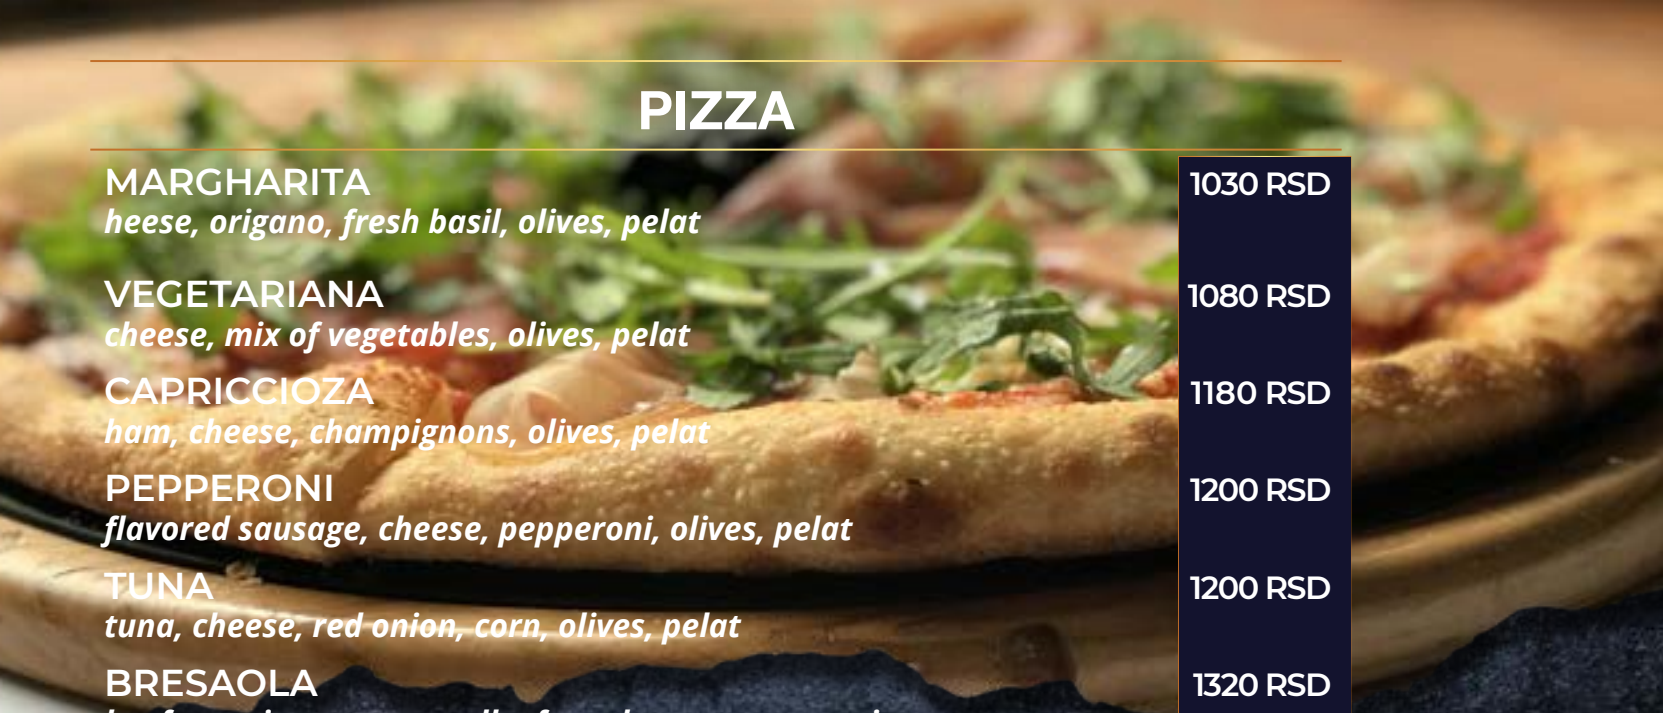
PIZZA

MARGHARITA
heese, origano, fresh basil, olives, pelat
1030 RSD

VEGETARIANA
cheese, mix of vegetables, olives, pelat
1080 RSD

CAPRICCIOZA
ham, cheese, champignons, olives, pelat
1180 RSD

PEPPERONI
flavored sausage, cheese, pepperoni, olives, pelat
1200 RSD

TUNA
tuna, cheese, red onion, corn, olives, pelat
1200 RSD

BRESAOLA
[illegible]
1320 RSD